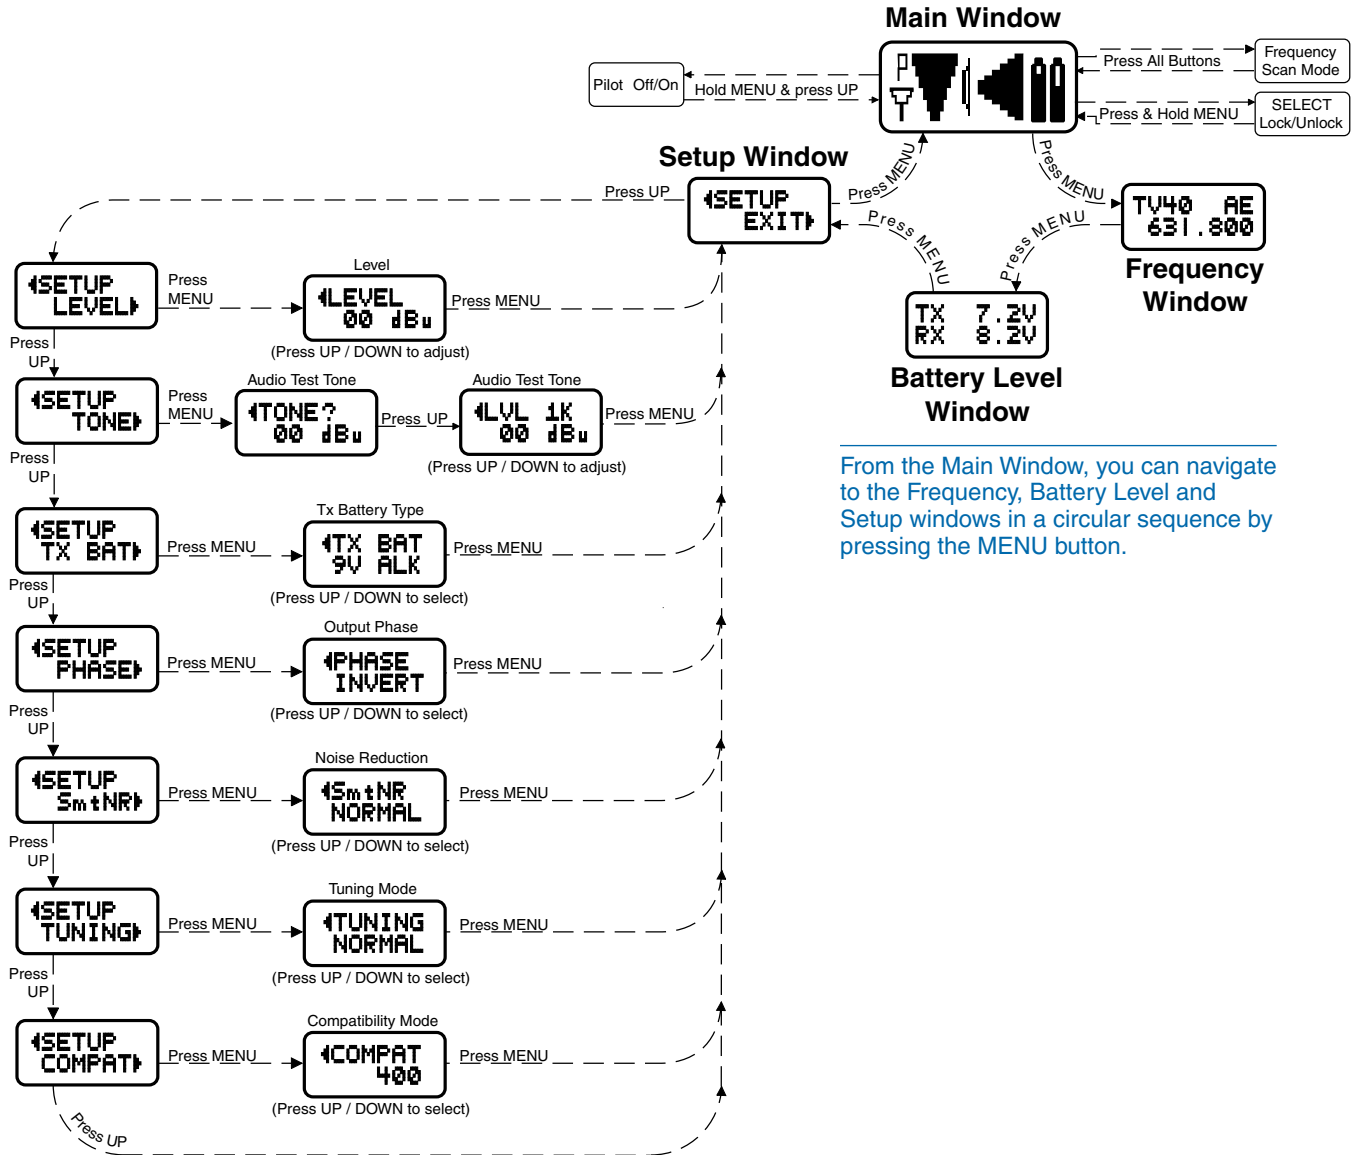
Main Window

Frequency Scan Mode

Press All Buttons

Pilot Off/On

Hold MENU & press UP

SELECT Lock/Unlock

Press & Hold MENU

Setup Window

Press MENU

Press MENU

Press UP

SETUP EXIT

Press MENU

TV40 AE 631.800

Press MENU

Frequency Window

TX 7.2V RX 8.2V

Battery Level Window

From the Main Window, you can navigate to the Frequency, Battery Level and Setup windows in a circular sequence by pressing the MENU button.

SETUP LEVEL

Press MENU

Level

LEVEL 00 dBu

Press MENU

(Press UP / DOWN to adjust)

Press UP

SETUP TONE

Press MENU

Audio Test Tone

TONE? 00 dBu

Press UP

Audio Test Tone

LVL 1K 00 dBu

Press MENU

(Press UP / DOWN to adjust)

Press UP

SETUP TX BAT

Press MENU

Tx Battery Type

TX BAT 9V ALK

Press MENU

(Press UP / DOWN to select)

Press UP

SETUP PHASE

Press MENU

Output Phase

PHASE INVERT

Press MENU

(Press UP / DOWN to select)

Press UP

SETUP SmtNR

Press MENU

Noise Reduction

SmtNR NORMAL

Press MENU

(Press UP / DOWN to select)

Press UP

SETUP TUNING

Press MENU

Tuning Mode

TUNING NORMAL

Press MENU

(Press UP / DOWN to select)

Press UP

SETUP COMPAT

Press MENU

Compatibility Mode

COMPAT 400

Press MENU

(Press UP / DOWN to select)

Press UP